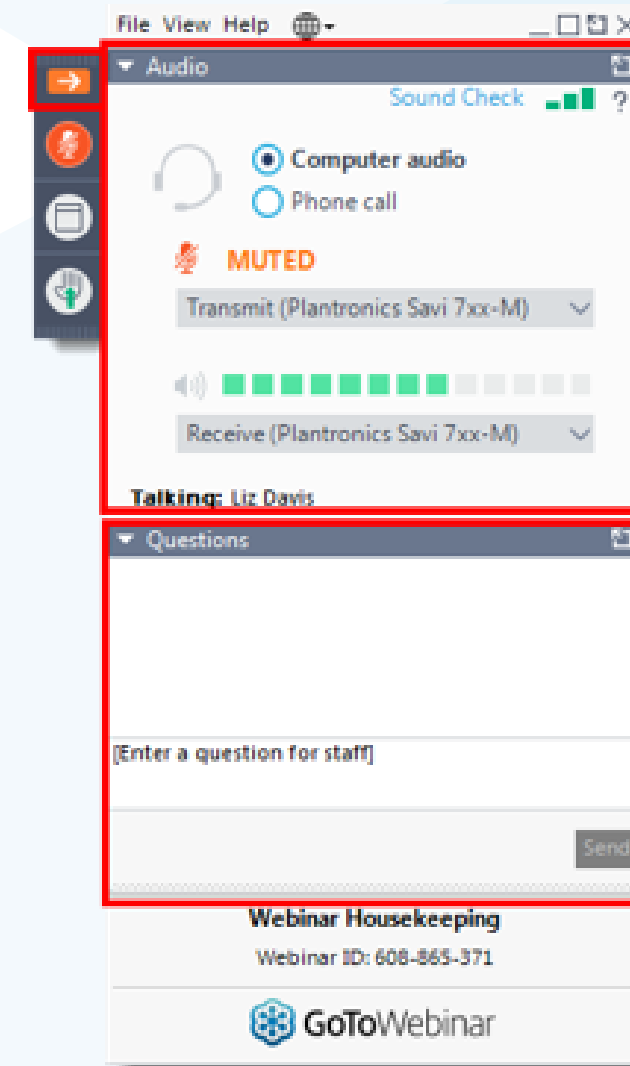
File View Help

Audio

Sound Check ?

Computer audio

Phone call

MUTED

Transmit (Plantronics Savi 7xx-M)

Receive (Plantronics Savi 7xx-M)

Talking: Liz Davis

Questions

[Enter a question for staff]

Send

Webinar Housekeeping

Webinar ID: 608-865-371

GoToWebinar